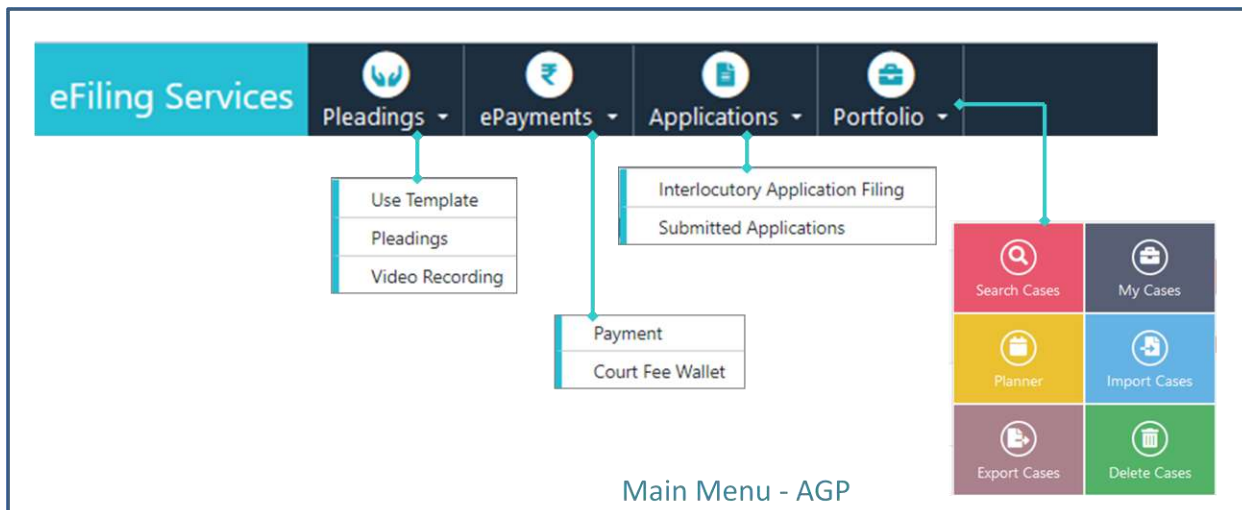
eFiling Services

Pleadings

ePayments

Applications

Portfolio

Use Template

Pleadings

Video Recording

Payment

Court Fee Wallet

Interlocutory Application Filing

Submitted Applications

Search Cases

My Cases

Planner

Import Cases

Export Cases

Delete Cases

Main Menu - AGP